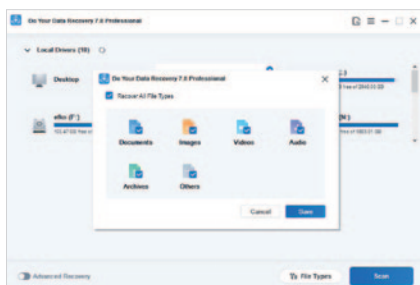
Do Your Data Recovery 7.6 Professional

Local Drives (10)

Desktop

elko (F:)

103.47 GB free of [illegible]

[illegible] :)

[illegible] free of 234.63 GB

(H:)

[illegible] free of 383.01 GB

Do Your Data Recovery 7.6 Professional

Recover All File Types

Documents

Images

Videos

Audio

Archives

Others

Cancel

Done

Advanced Recovery

File Types

Scan